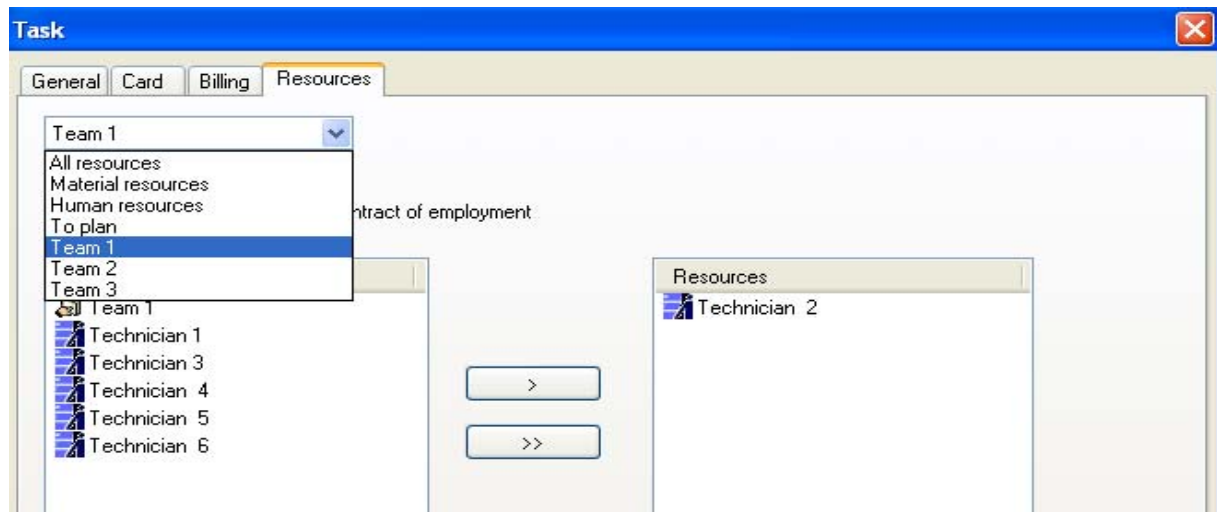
Task

General | Card | Billing | Resources

Team 1

All resources
Material resources
Human resources
To plan
Team 1
Team 2
Team 3

ntract of employment

Team 1
Technician 1
Technician 3
Technician 4
Technician 5
Technician 6

>

>>

Resources

Technician 2